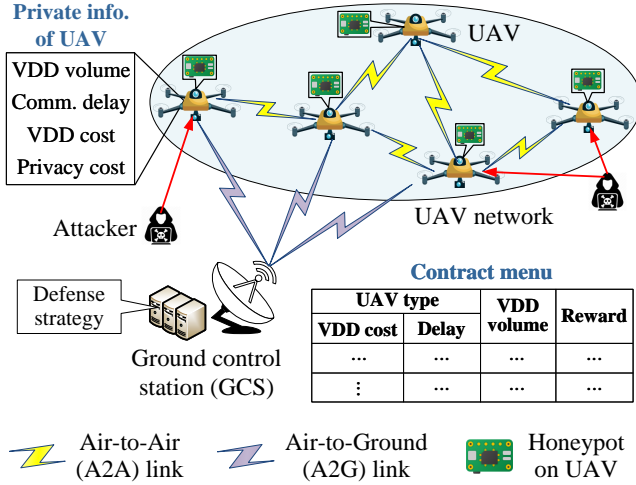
Private info. of UAV

VDD volume
Comm. delay
VDD cost
Privacy cost

UAV

Attacker

UAV network

Contract menu

| UAV type | | VDD volume | Reward |
|---|---|---|---|
| VDD cost | Delay | | |
| ... | ... | ... | ... |
| ⋮ | ... | ... | ... |

Defense strategy

Ground control station (GCS)

Air-to-Air (A2A) link

Air-to-Ground (A2G) link

Honeypot on UAV